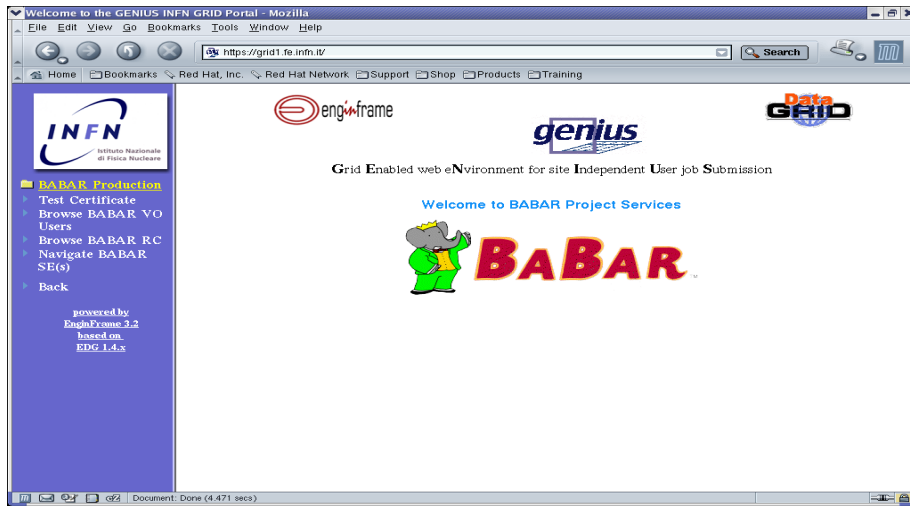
Welcome to the GENIUS INFN GRID Portal - Mozilla

File Edit View Go Bookmarks Tools Window Help

https://grid1.fe.infn.it/

Search

Home Bookmarks Red Hat, Inc. Red Hat Network Support Shop Products Training

INFN
Istituto Nazionale di Fisica Nucleare

BABAR Production
Test Certificate
Browse BABAR VO Users
Browse BABAR RC
Navigate BABAR SE(s)
Back

powered by
EnginFrame 3.2
based on
EDG 1.4.x

enginframe

genius

Data GRID

Grid Enabled web eNvironment for site Independent User job Submission

Welcome to BABAR Project Services

BABAR

Document: Done (4.471 secs)